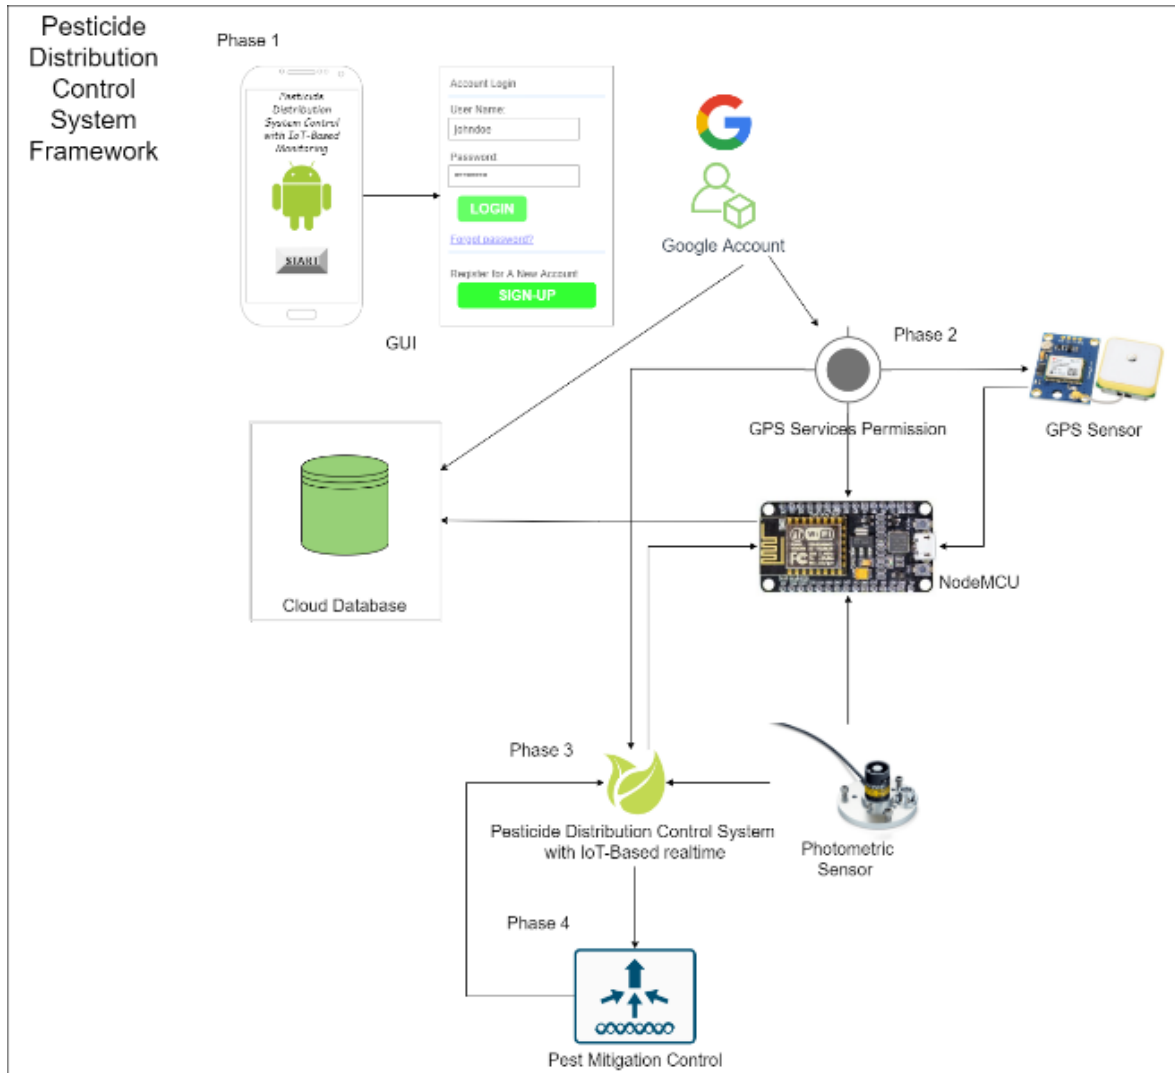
Pesticide Distribution Control System Framework

Phase 1

Pesticide Distribution System Control with IoT-Based Monitoring

START

Account Login

User Name:

johndoe

Password:

LOGIN

Forgot password?

Register for A New Account

SIGN-UP

GUI

Google Account

Phase 2

GPS Services Permission

GPS Sensor

Cloud Database

NodeMCU

Phase 3

Pesticide Distribution Control System with IoT-Based realtime

Photometric Sensor

Phase 4

Pest Mitigation Control